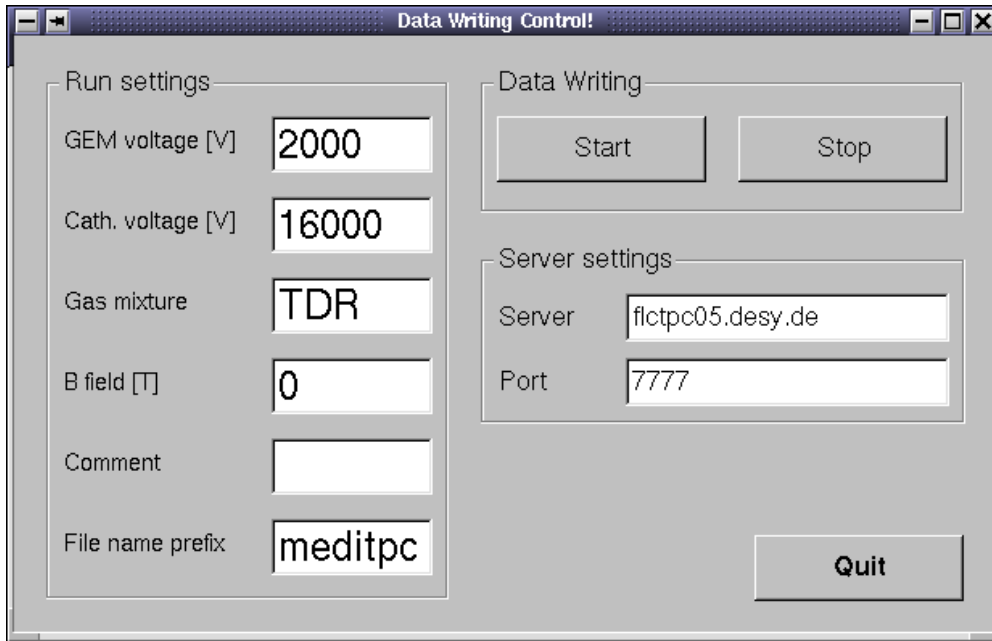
Data Writing Control!

Run settings

GEM voltage [V] 2000

Cath. voltage [V] 16000

Gas mixture TDR

B field [T] 0

Comment

File name prefix meditpc

Data Writing

Start

Stop

Server settings

Server flctpc05.desy.de

Port 7777

Quit